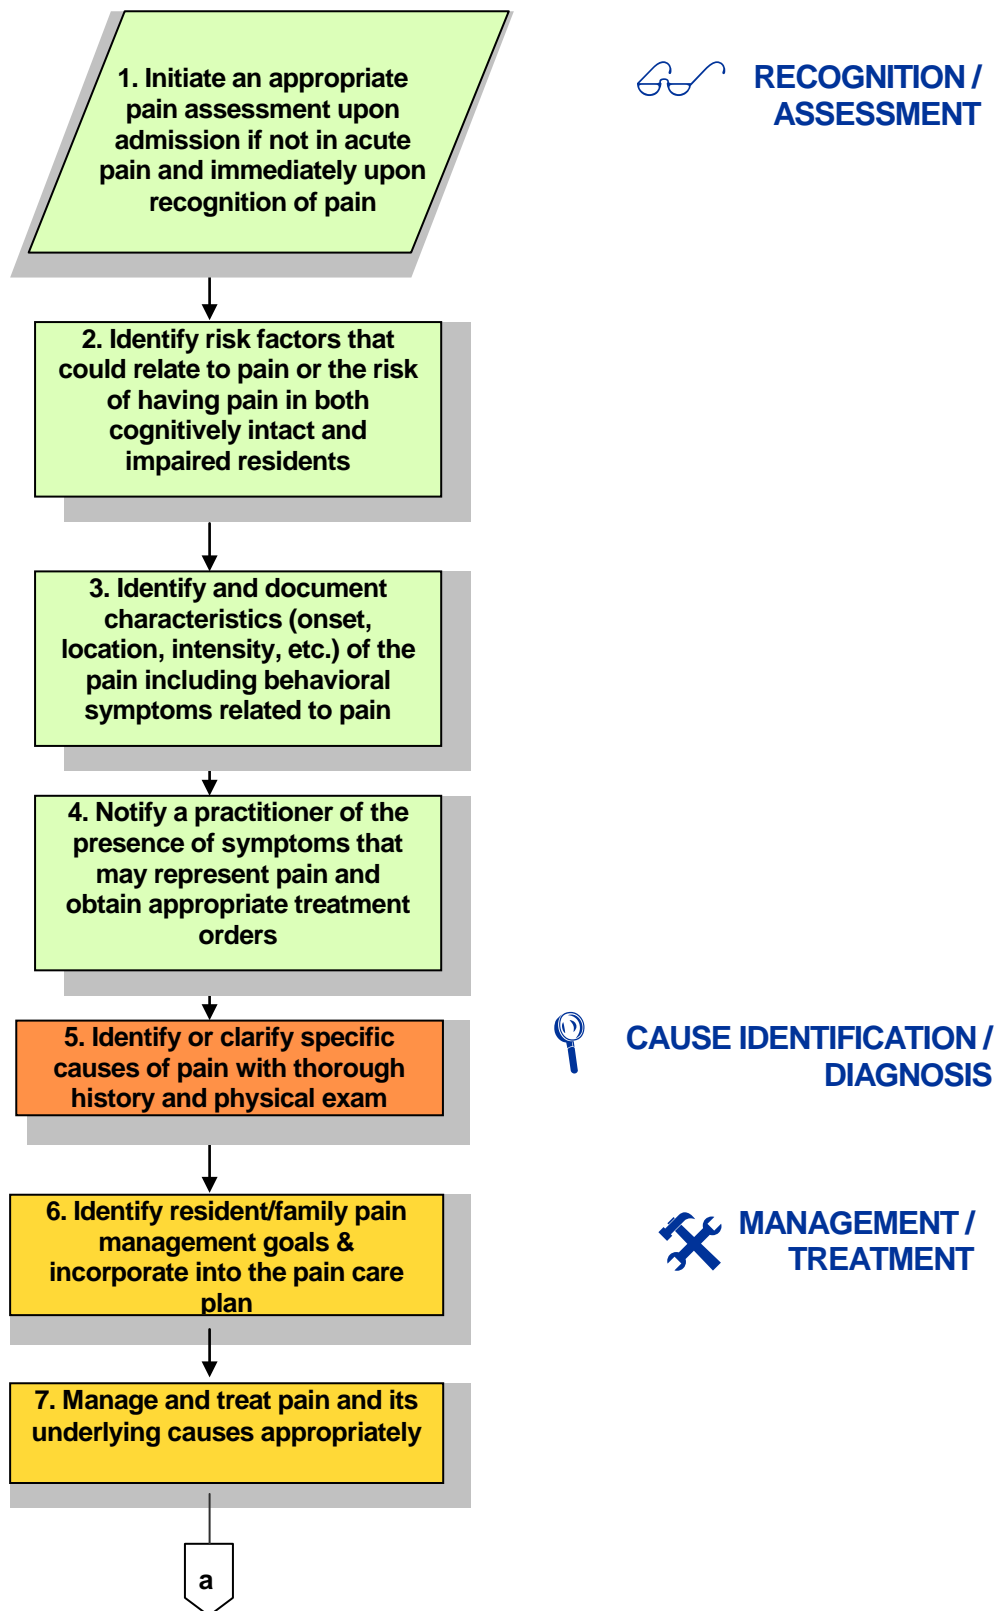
1. Initiate an appropriate pain assessment upon admission if not in acute pain and immediately upon recognition of pain

RECOGNITION / ASSESSMENT

2. Identify risk factors that could relate to pain or the risk of having pain in both cognitively intact and impaired residents

3. Identify and document characteristics (onset, location, intensity, etc.) of the pain including behavioral symptoms related to pain

4. Notify a practitioner of the presence of symptoms that may represent pain and obtain appropriate treatment orders

5. Identify or clarify specific causes of pain with thorough history and physical exam

CAUSE IDENTIFICATION / DIAGNOSIS

6. Identify resident/family pain management goals & incorporate into the pain care plan

MANAGEMENT / TREATMENT

7. Manage and treat pain and its underlying causes appropriately

a